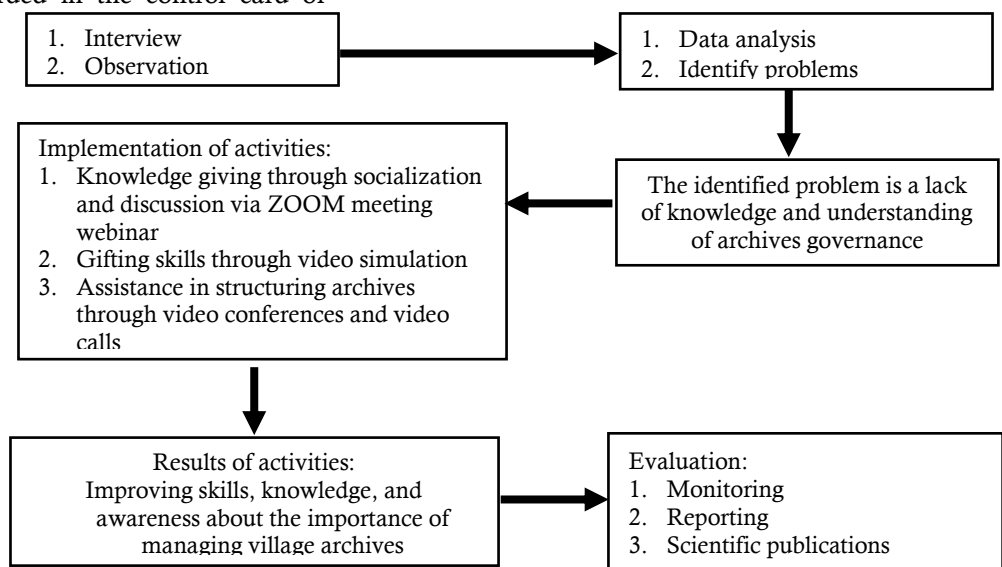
corded in the control card of

1. Interview
2. Observation

1. Data analysis
2. Identify problems

The identified problem is a lack of knowledge and understanding of archives governance

Implementation of activities:
1. Knowledge giving through socialization and discussion via ZOOM meeting webinar
2. Gifting skills through video simulation
3. Assistance in structuring archives through video conferences and video calls

Results of activities:
Improving skills, knowledge, and awareness about the importance of managing village archives

Evaluation:
1. Monitoring
2. Reporting
3. Scientific publications